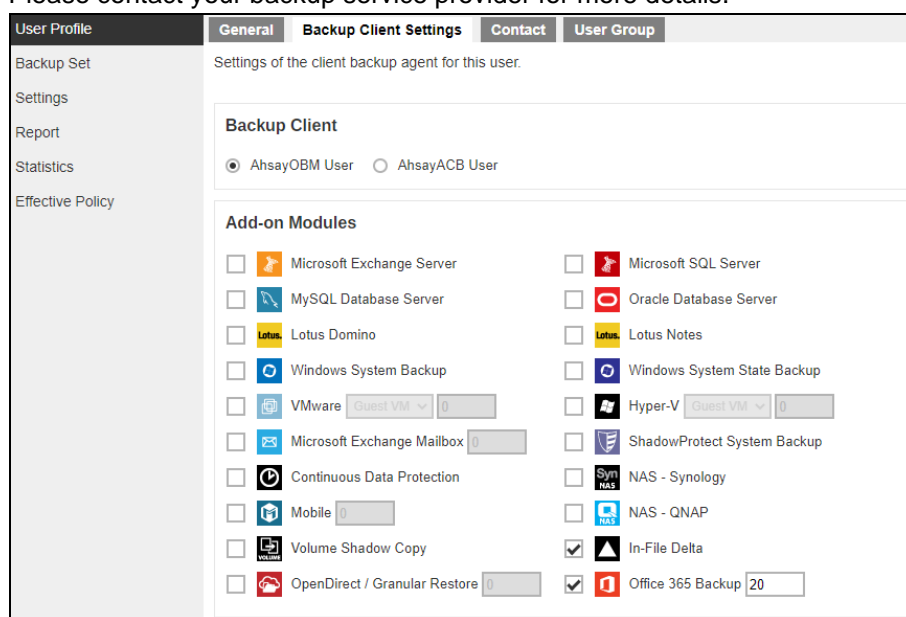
Please contact your backup service provider for more details.

User Profile
Backup Set
Settings
Report
Statistics
Effective Policy

General | Backup Client Settings | Contact | User Group

Settings of the client backup agent for this user.

Backup Client

AhsayOBM User   AhsayACB User

Add-on Modules

Microsoft Exchange Server
Microsoft SQL Server
MySQL Database Server
Oracle Database Server
Lotus Domino
Lotus Notes
Windows System Backup
Windows System State Backup
VMware Guest VM 0
Hyper-V Guest VM 0
Microsoft Exchange Mailbox 0
ShadowProtect System Backup
Continuous Data Protection
NAS - Synology
Mobile 0
NAS - QNAP
Volume Shadow Copy
In-File Delta
OpenDirect / Granular Restore 0
Office 365 Backup 20